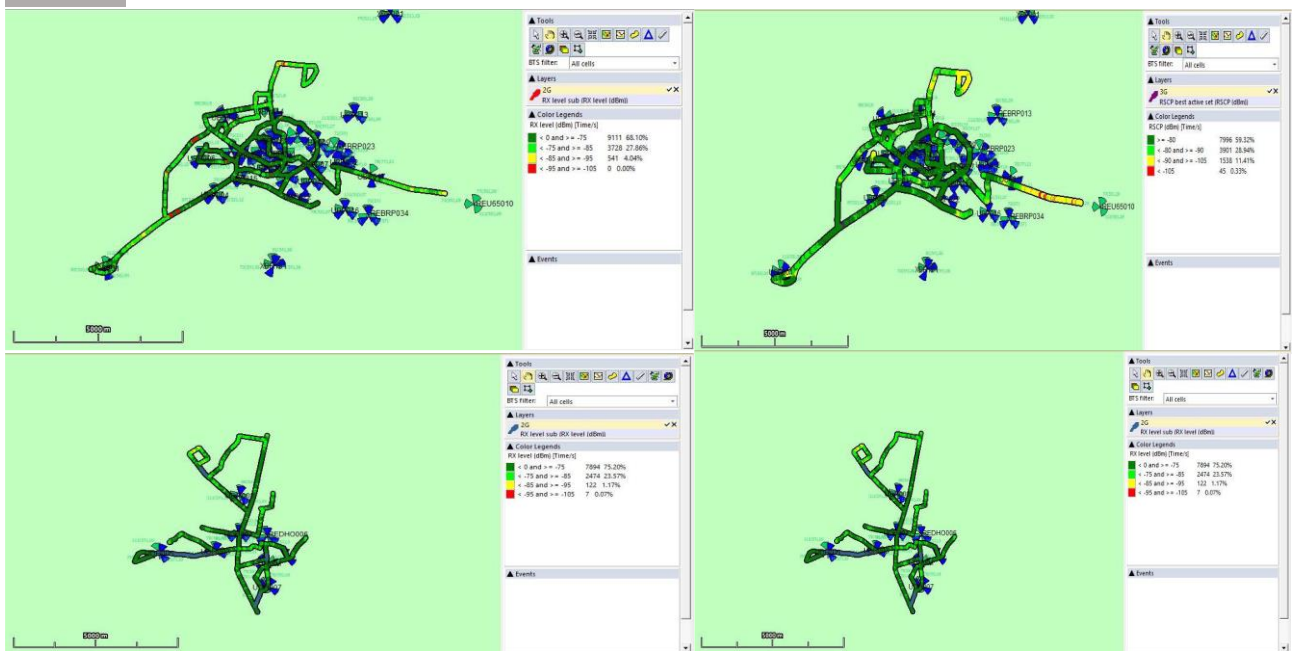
EBRP023
EBRP034
EU65010
5000 m

▲ Tools
BTS filter: All cells
▲ Layers
2G
RX level sub (RX level (dBm))
▲ Color Legends
RX level (dBm) [Time/s]

| | | |
|---|---|---|
| < 0 and >= -75 | 9111 | 68.10% |
| < -75 and >= -85 | 3728 | 27.86% |
| < -85 and >= -95 | 541 | 4.04% |
| < -95 and >= -105 | 0 | 0.00% |

▲ Events

EBRP013
EBRP023
EBRP034
EU65010
5000 m

▲ Tools
BTS filter: All cells
▲ Layers
3G
RSCP best active set (RSCP (dBm))
▲ Color Legends
RSCP (dBm) [Time/s]

| | | |
|---|---|---|
| >= -80 | 7996 | 59.32% |
| < -80 and >= -90 | 3901 | 28.94% |
| < -90 and >= -105 | 1538 | 11.41% |
| < -105 | 45 | 0.33% |

▲ Events

EDHO008
5000 m

▲ Tools
BTS filter: All cells
▲ Layers
2G
RX level sub (RX level (dBm))
▲ Color Legends
RX level (dBm) [Time/s]

| | | |
|---|---|---|
| < 0 and >= -75 | 7894 | 75.20% |
| < -75 and >= -85 | 2474 | 23.57% |
| < -85 and >= -95 | 122 | 1.17% |
| < -95 and >= -105 | 7 | 0.07% |

▲ Events

EDHO008
5000 m

▲ Tools
BTS filter: All cells
▲ Layers
2G
RX level sub (RX level (dBm))
▲ Color Legends
RX level (dBm) [Time/s]

| | | |
|---|---|---|
| < 0 and >= -75 | 7894 | 75.20% |
| < -75 and >= -85 | 2474 | 23.57% |
| < -85 and >= -95 | 122 | 1.17% |
| < -95 and >= -105 | 7 | 0.07% |

▲ Events